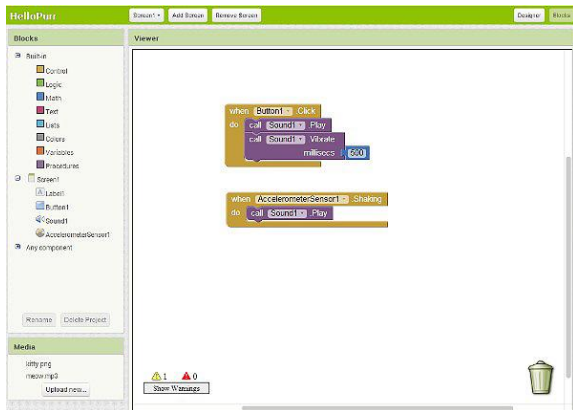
HelloPurr

Screen1 ▾ Add Screen Remove Screen

Designer Blocks

Blocks

Built-in
Control
Logic
Math
Text
Lists
Colors
Variables
Procedures
Screen1
Label1
Button1
Sound1
AccelerometerSensor1
Any component

Rename Delete Project

Media

kitty.png
meow.mp3
Upload new...

Viewer

when Button1 ▾ .Click
do call Sound1 ▾ .Play
call Sound1 ▾ .Vibrate
millisecs 500

when AccelerometerSensor1 ▾ .Shaking
do call Sound1 ▾ .Play

1 0
Show Warnings